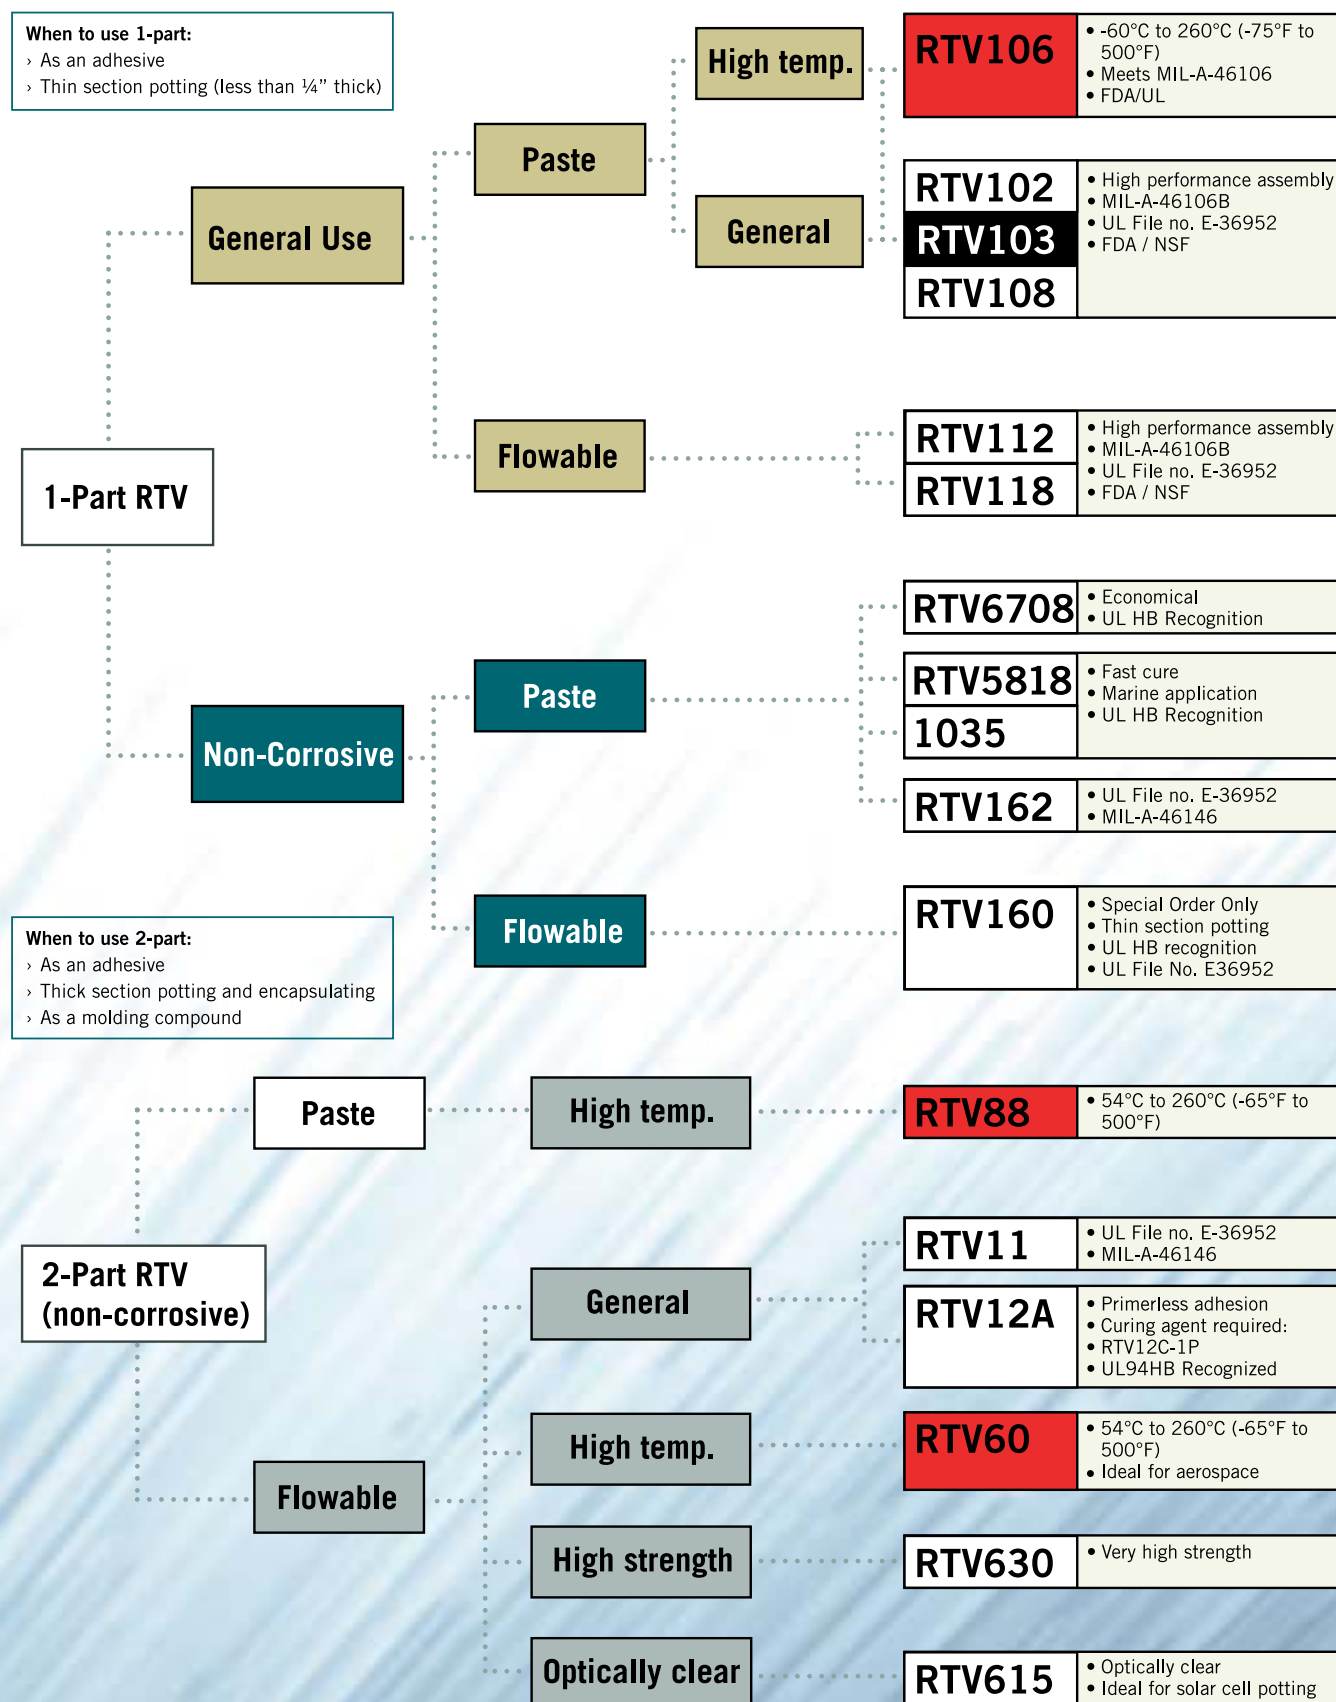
When to use 1-part:
› As an adhesive
› Thin section potting (less than ¼" thick)

1-Part RTV

General Use

Paste

High temp.

RTV106
• -60°C to 260°C (-75°F to 500°F)
• Meets MIL-A-46106
• FDA/UL

General

RTV102
RTV103
RTV108
• High performance assembly
• MIL-A-46106B
• UL File no. E-36952
• FDA / NSF

Flowable

RTV112
RTV118
• High performance assembly
• MIL-A-46106B
• UL File no. E-36952
• FDA / NSF

Non-Corrosive

Paste

RTV6708
• Economical
• UL HB Recognition

RTV5818
1035
• Fast cure
• Marine application
• UL HB Recognition

RTV162
• UL File no. E-36952
• MIL-A-46146

Flowable

RTV160
• Special Order Only
• Thin section potting
• UL HB recognition
• UL File No. E36952

When to use 2-part:
› As an adhesive
› Thick section potting and encapsulating
› As a molding compound

2-Part RTV (non-corrosive)

Paste

High temp.

RTV88
• 54°C to 260°C (-65°F to 500°F)

Flowable

General

RTV11
• UL File no. E-36952
• MIL-A-46146

RTV12A
• Primerless adhesion
• Curing agent required: RTV12C-1P
• UL94HB Recognized

High temp.

RTV60
• 54°C to 260°C (-65°F to 500°F)
• Ideal for aerospace

High strength

RTV630
• Very high strength

Optically clear

RTV615
• Optically clear
• Ideal for solar cell potting